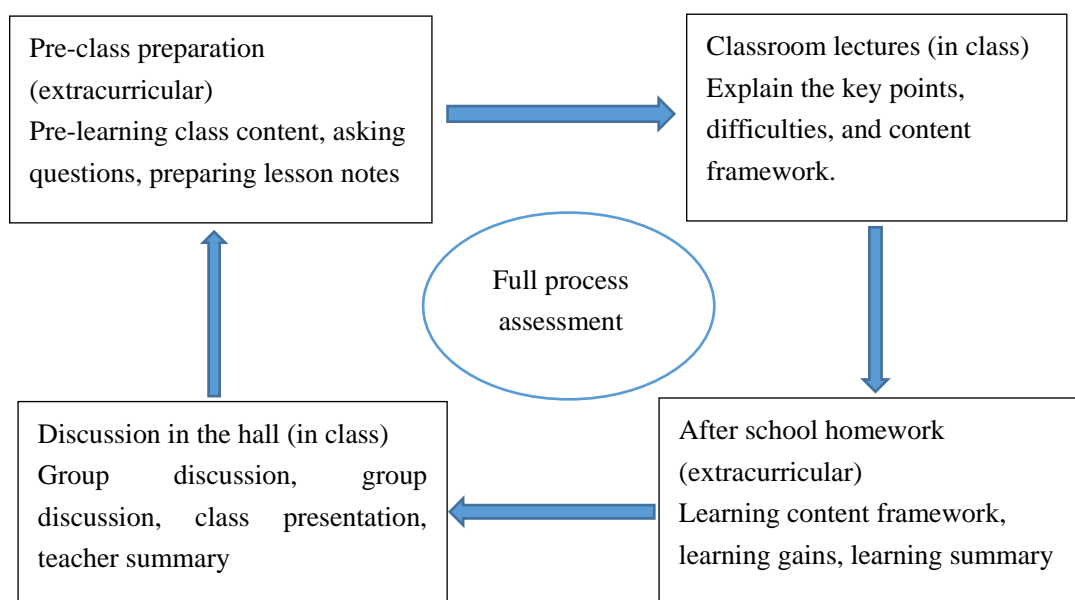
Pre-class preparation (extracurricular)
Pre-learning class content, asking questions, preparing lesson notes

Classroom lectures (in class)
Explain the key points, difficulties, and content framework.

Full process assessment

After school homework (extracurricular)
Learning content framework, learning gains, learning summary

Discussion in the hall (in class)
Group discussion, group discussion, class presentation, teacher summary